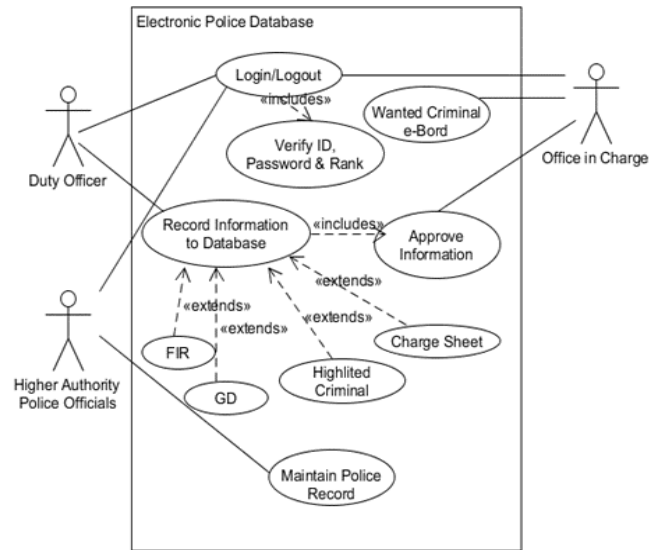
Electronic Police Database

Login/Logout

«includes»

Verify ID, Password & Rank

Wanted Criminal e-Bord

Duty Officer

Office in Charge

Record Information to Database

«includes»

Approve Information

«extends»

«extends»

«extends»

«extends»

FIR

GD

Highlited Criminal

Charge Sheet

Higher Authority Police Officials

Maintain Police Record